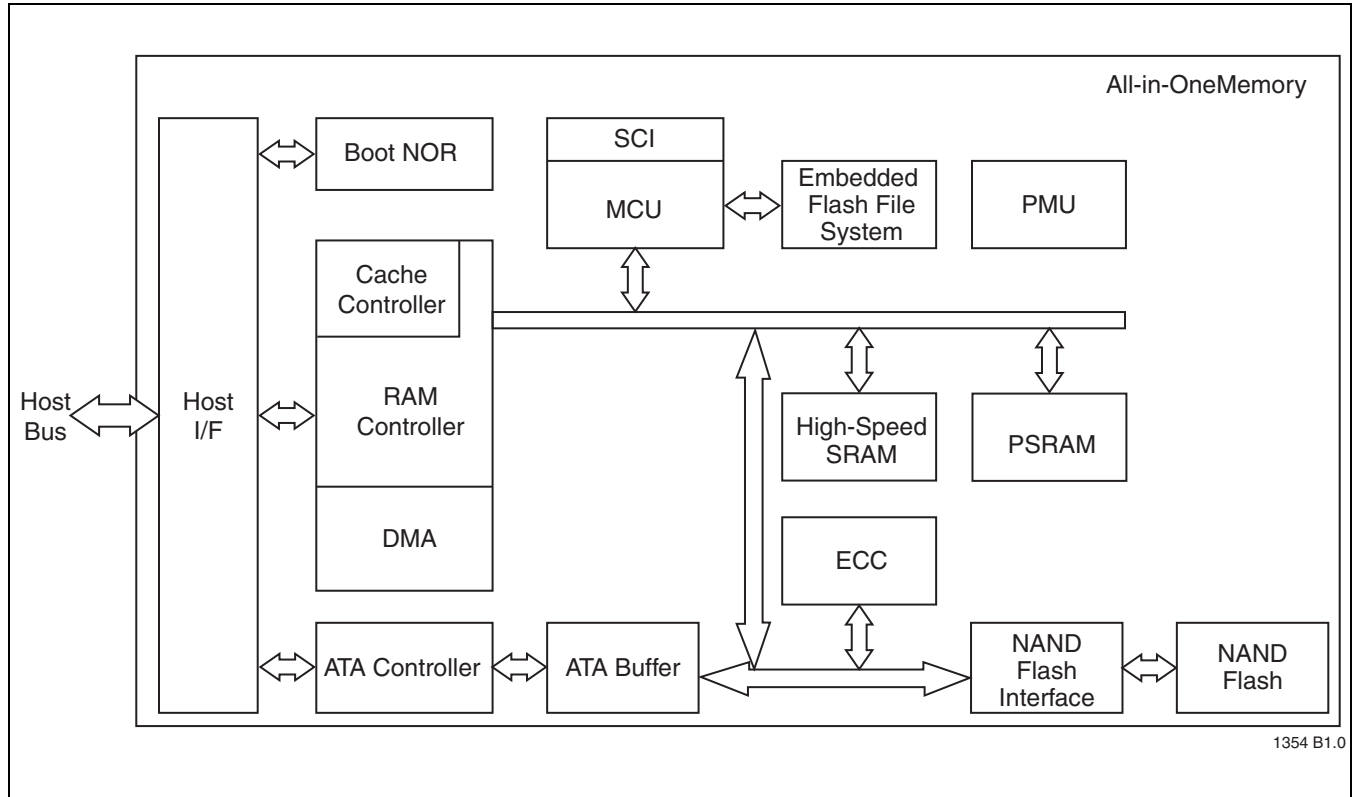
All-in-OneMemory

Host Bus

Host I/F

Boot NOR

SCI

MCU

Embedded Flash File System

PMU

Cache Controller

RAM Controller

DMA

High-Speed SRAM

PSRAM

ECC

ATA Controller

ATA Buffer

NAND Flash Interface

NAND Flash

1354 B1.0